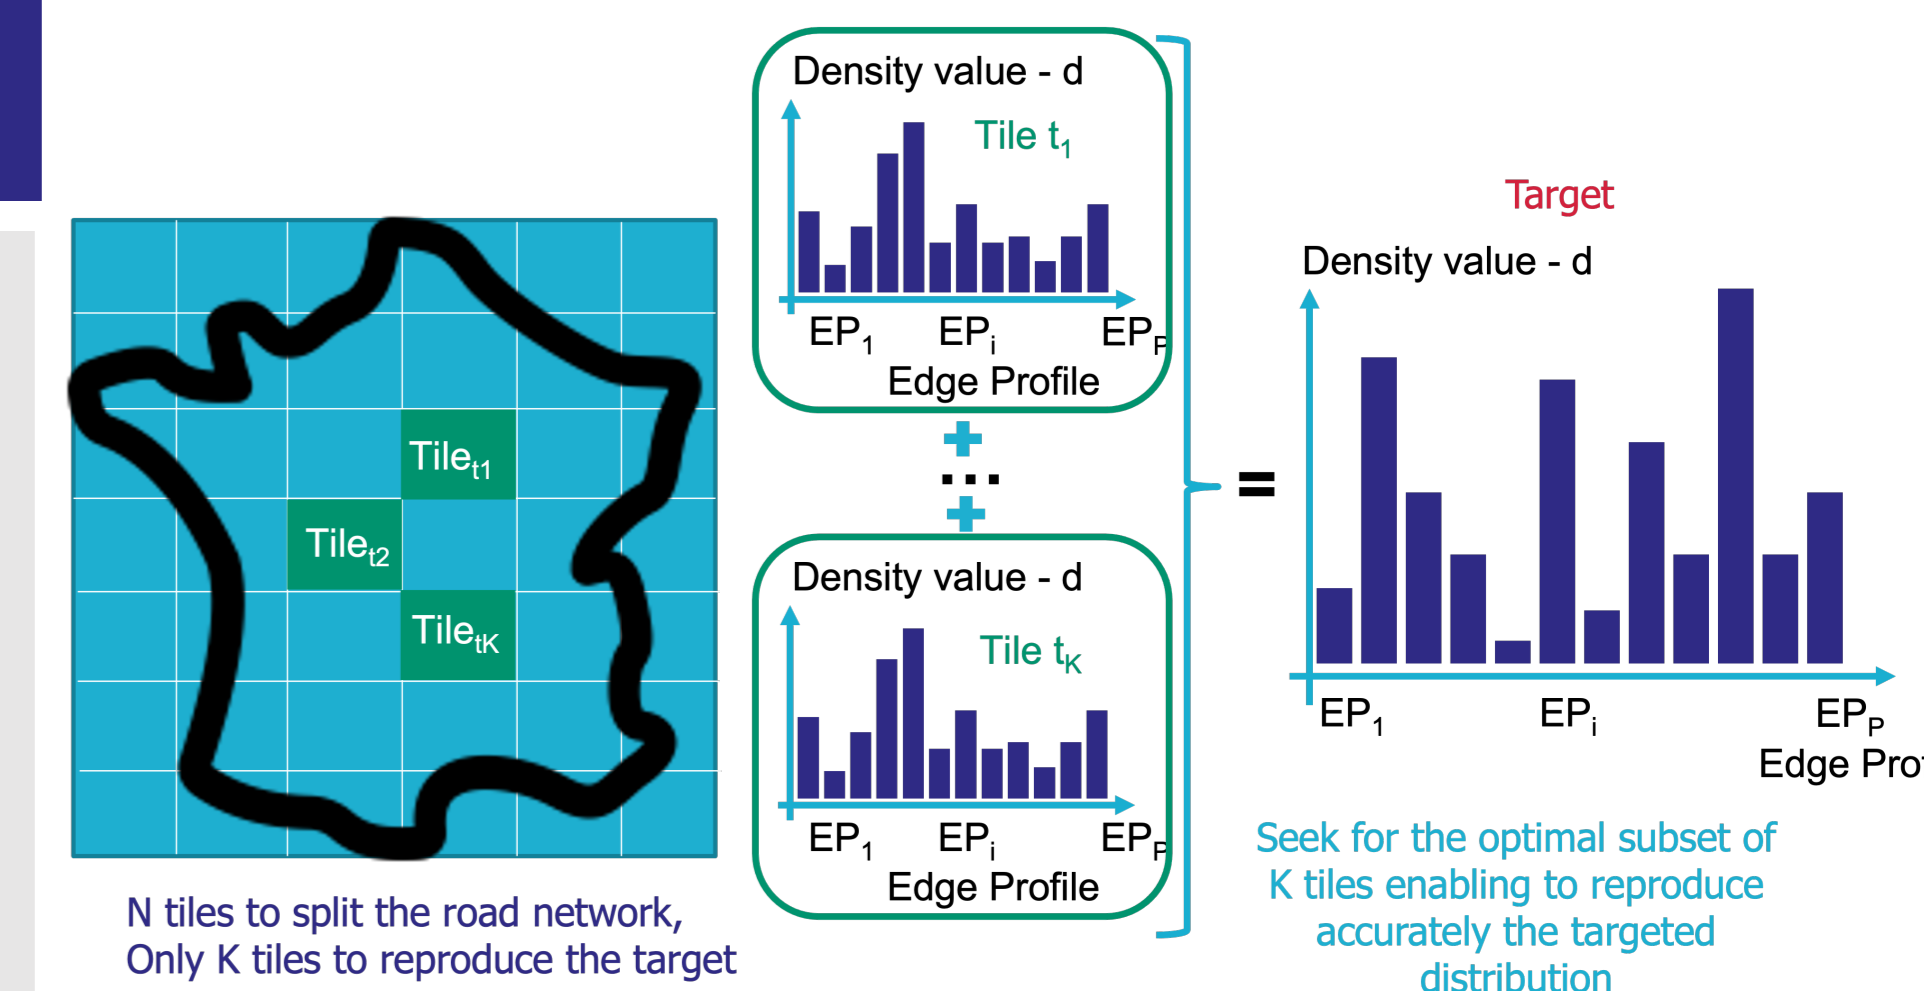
$Tile_{t1}$

$Tile_{t2}$

$Tile_{tK}$

N tiles to split the road network,
Only K tiles to reproduce the target

Density value - d

Tile $t_1$

$EP_1$ $EP_i$ $EP_P$

Edge Profile

+

...

+

Density value - d

Tile $t_K$

$EP_1$ $EP_i$ $EP_P$

Edge Profile

=

Target

Density value - d

$EP_1$ $EP_i$ $EP_P$

Edge Pro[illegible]

Seek for the optimal subset of K tiles enabling to reproduce accurately the targeted distribution